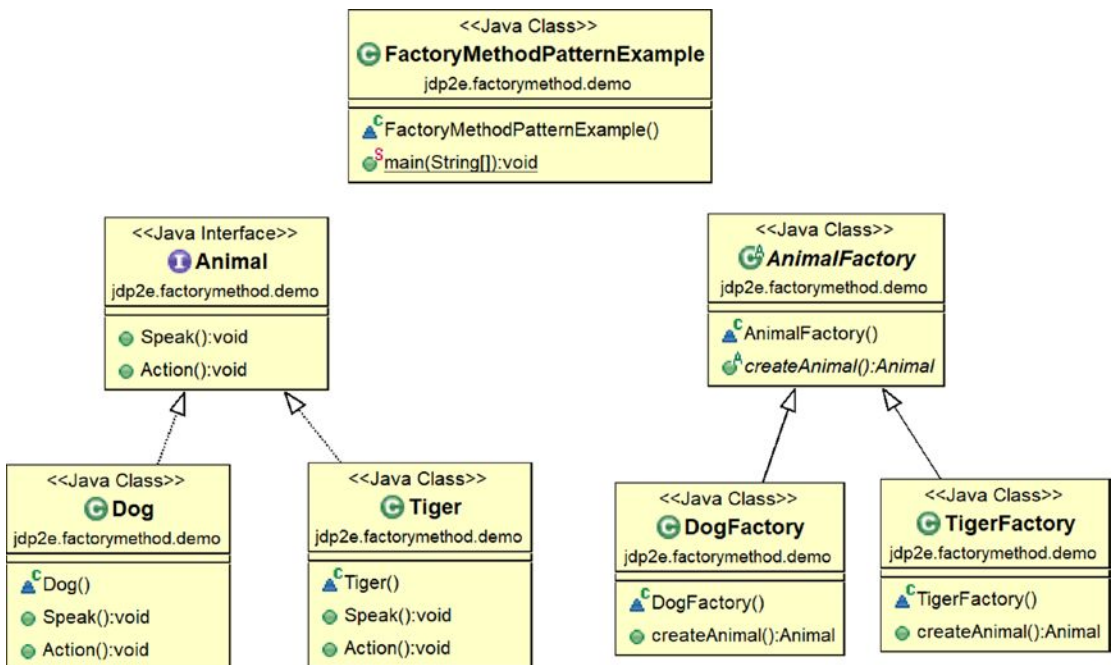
<<Java Class>>
FactoryMethodPatternExample
jdp2e.factorymethod.demo

FactoryMethodPatternExample()
main(String[]):void

<<Java Interface>>
Animal
jdp2e.factorymethod.demo

Speak():void
Action():void

<<Java Class>>
AnimalFactory
jdp2e.factorymethod.demo

AnimalFactory()
createAnimal():Animal

<<Java Class>>
Dog
jdp2e.factorymethod.demo

Dog()
Speak():void
Action():void

<<Java Class>>
Tiger
jdp2e.factorymethod.demo

Tiger()
Speak():void
Action():void

<<Java Class>>
DogFactory
jdp2e.factorymethod.demo

DogFactory()
createAnimal():Animal

<<Java Class>>
TigerFactory
jdp2e.factorymethod.demo

TigerFactory()
createAnimal():Animal